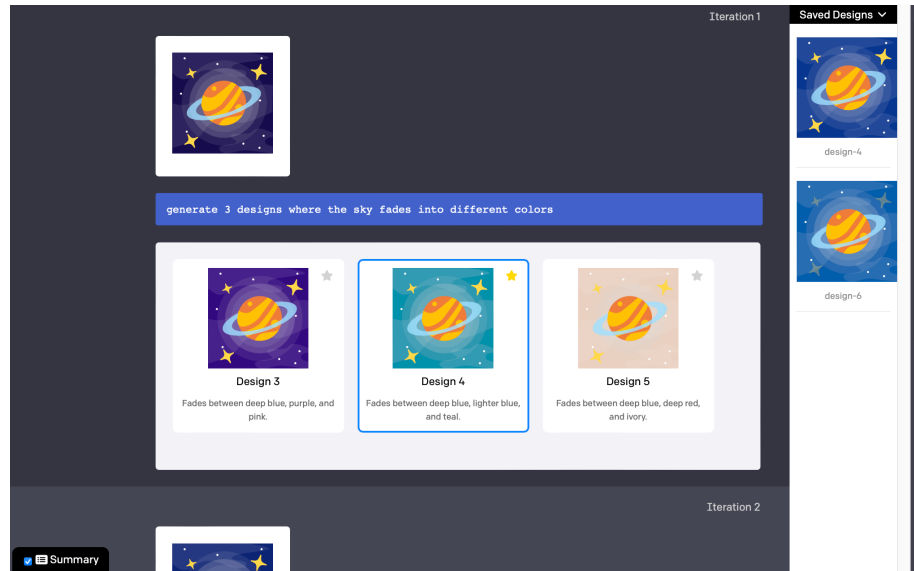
Iteration 1

generate 3 designs where the sky fades into different colors

Design 3

Fades between deep blue, purple, and pink.

Design 4

Fades between deep blue, lighter blue, and teal.

Design 5

Fades between deep blue, deep red, and ivory.

Iteration 2

Summary

Saved Designs

design-4

design-6